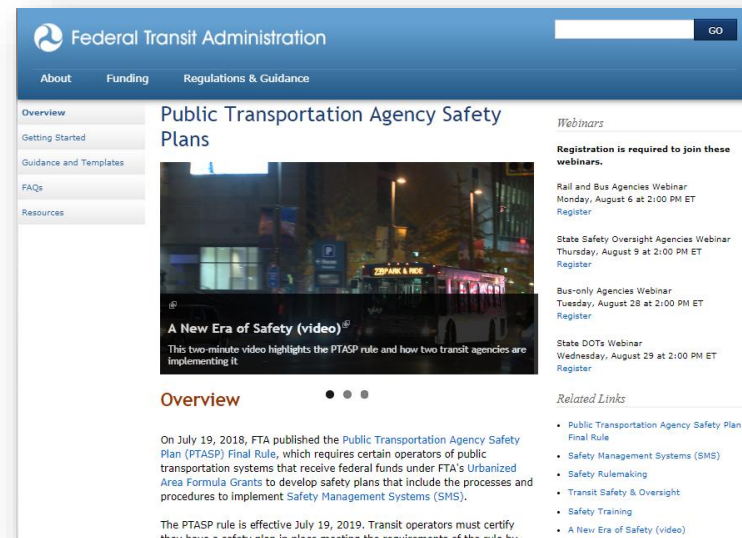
Federal Transit Administration

GO

About Funding Regulations & Guidance

Overview
Getting Started
Guidance and Templates
FAQs
Resources

Public Transportation Agency Safety Plans

P
Park & Ride
Z8 PARK & RIDE

A New Era of Safety (video)

This two-minute video highlights the PTASP rule and how two transit agencies are implementing it

Overview

On July 19, 2018, FTA published the Public Transportation Agency Safety Plan (PTASP) Final Rule, which requires certain operators of public transportation systems that receive federal funds under FTA's Urbanized Area Formula Grants to develop safety plans that include the processes and procedures to implement Safety Management Systems (SMS).

The PTASP rule is effective July 19, 2019. Transit operators must certify they have a safety plan in place meeting the requirements of the rule by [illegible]

Webinars

Registration is required to join these webinars.

Rail and Bus Agencies Webinar
Monday, August 6 at 2:00 PM ET
Register

State Safety Oversight Agencies Webinar
Thursday, August 9 at 2:00 PM ET
Register

Bus-only Agencies Webinar
Tuesday, August 28 at 2:00 PM ET
Register

State DOTs Webinar
Wednesday, August 29 at 2:00 PM ET
Register

Related Links

• Public Transportation Agency Safety Plan Final Rule
• Safety Management Systems (SMS)
• Safety Rulemaking
• Transit Safety & Oversight
• Safety Training
• A New Era of Safety (video)